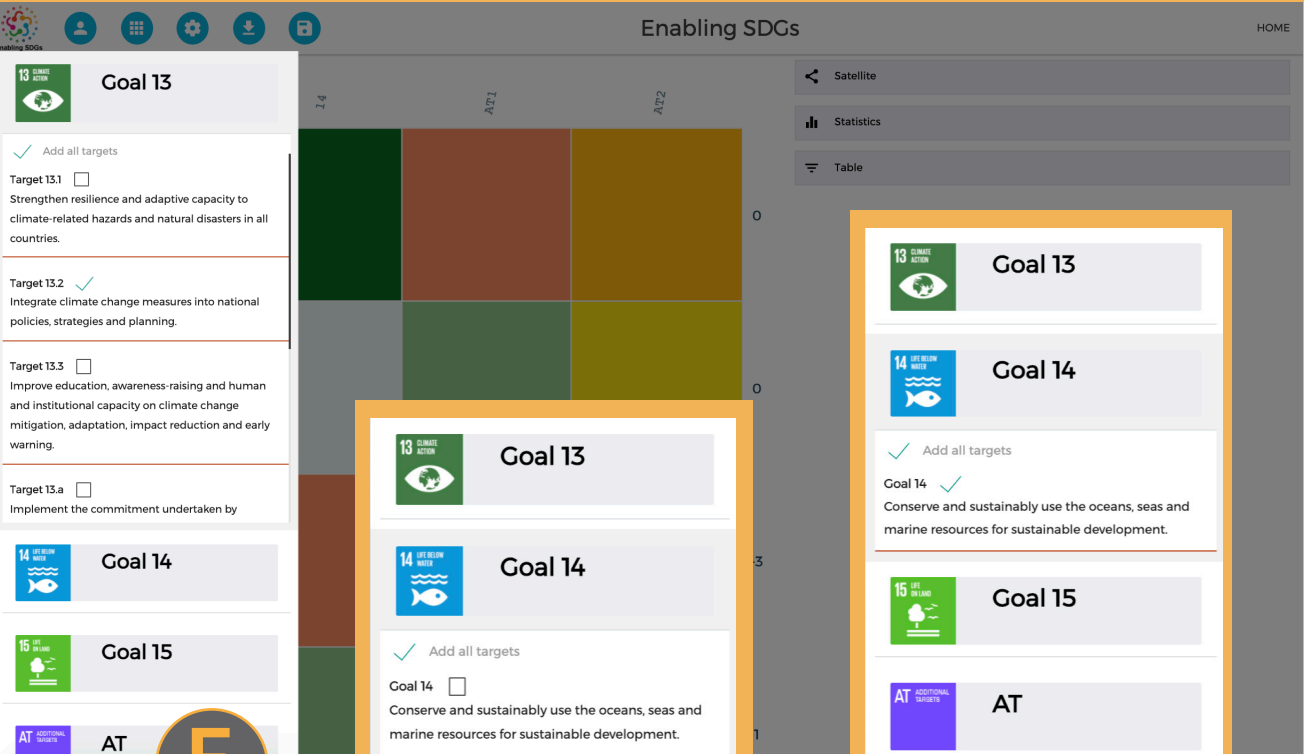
Enabling SDGs

Enabling SDGs

HOME

14

AT1

AT2

Satellite

Statistics

Table

0

0

3

1

13 CLIMATE ACTION

Goal 13

Add all targets

Target 13.1
Strengthen resilience and adaptive capacity to climate-related hazards and natural disasters in all countries.

Target 13.2
Integrate climate change measures into national policies, strategies and planning.

Target 13.3
Improve education, awareness-raising and human and institutional capacity on climate change mitigation, adaptation, impact reduction and early warning.

Target 13.a
Implement the commitment undertaken by

14 LIFE BELOW WATER

Goal 14

15 LIFE ON LAND

Goal 15

AT ADDITIONAL TARGETS

AT

13 CLIMATE ACTION

Goal 13

14 LIFE BELOW WATER

Goal 14

Add all targets

Goal 14
Conserve and sustainably use the oceans, seas and marine resources for sustainable development.

13 CLIMATE ACTION

Goal 13

14 LIFE BELOW WATER

Goal 14

Add all targets

Goal 14
Conserve and sustainably use the oceans, seas and marine resources for sustainable development.

15 LIFE ON LAND

Goal 15

AT ADDITIONAL TARGETS

AT